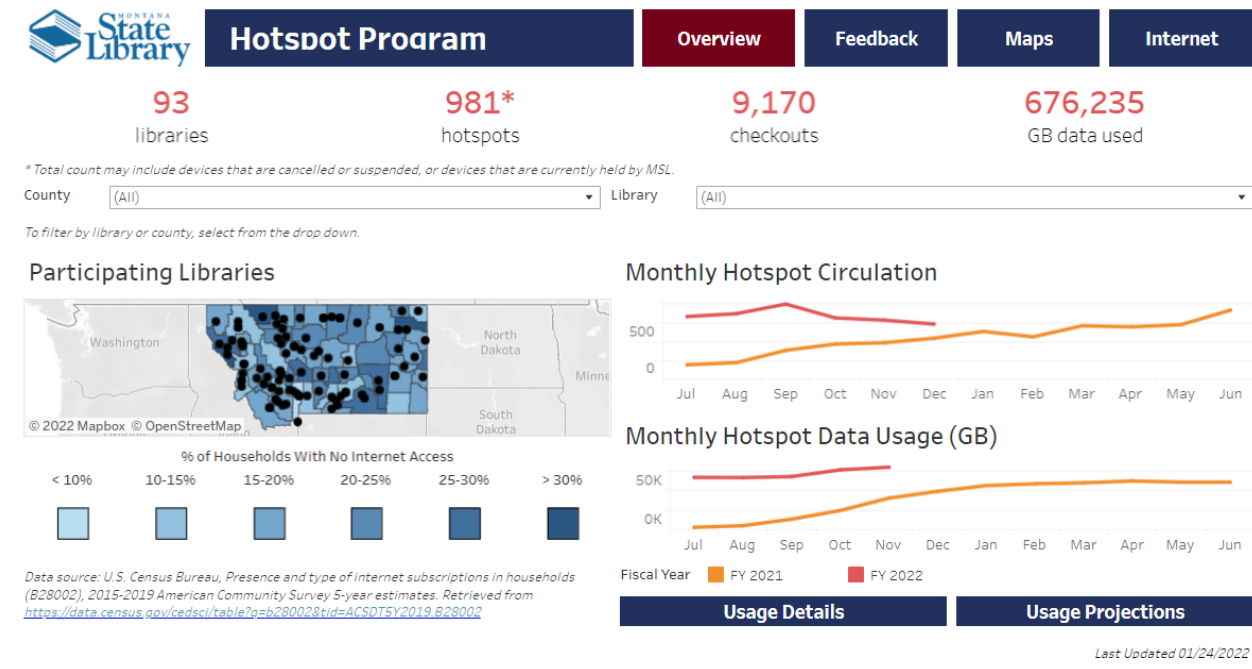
MONTANA State Library

Hotspot Program

Overview

Feedback

Maps

Internet

93
libraries

981*
hotspots

9,170
checkouts

676,235
GB data used

* Total count may include devices that are cancelled or suspended, or devices that are currently held by MSL.

County (All)

Library (All)

To filter by library or county, select from the drop down.

Participating Libraries

Washington

North Dakota

Minne

South Dakota

© 2022 Mapbox © OpenStreetMap

% of Households With No Internet Access

< 10%

10-15%

15-20%

20-25%

25-30%

> 30%

Data source: U.S. Census Bureau, Presence and type of internet subscriptions in households (B28002), 2015-2019 American Community Survey 5-year estimates. Retrieved from https://data.census.gov/cedsci/table?q=b28002&tid=ACSDT5Y2019.B28002

Monthly Hotspot Circulation

500

0

Jul Aug Sep Oct Nov Dec Jan Feb Mar Apr May Jun

Monthly Hotspot Data Usage (GB)

50K

0K

Jul Aug Sep Oct Nov Dec Jan Feb Mar Apr May Jun

Fiscal Year FY 2021 FY 2022

Usage Details

Usage Projections

Last Updated 01/24/2022